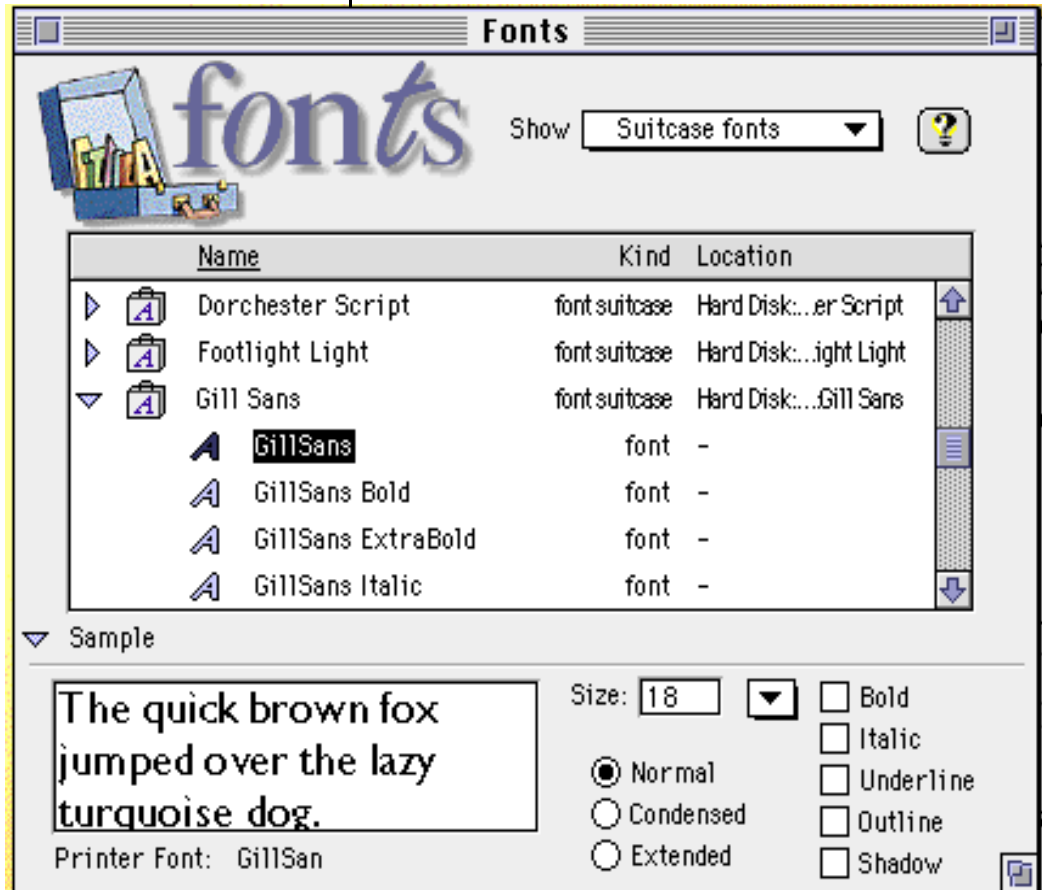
Fonts

fonts

Show Suitcase fonts

?

| Name | Kind | Location |
|---|---|---|
| Dorchester Script | font suitcase | Hard Disk:...er Script |
| Footlight Light | font suitcase | Hard Disk:...ight Light |
| Gill Sans | font suitcase | Hard Disk:....Gill Sans |
| GillSans | font | - |
| GillSans Bold | font | - |
| GillSans ExtraBold | font | - |
| GillSans Italic | font | - |

Sample

The quick brown fox jumped over the lazy turquoise dog.

Printer Font: GillSan

Size: 18

Normal
Condensed
Extended

Bold
Italic
Underline
Outline
Shadow